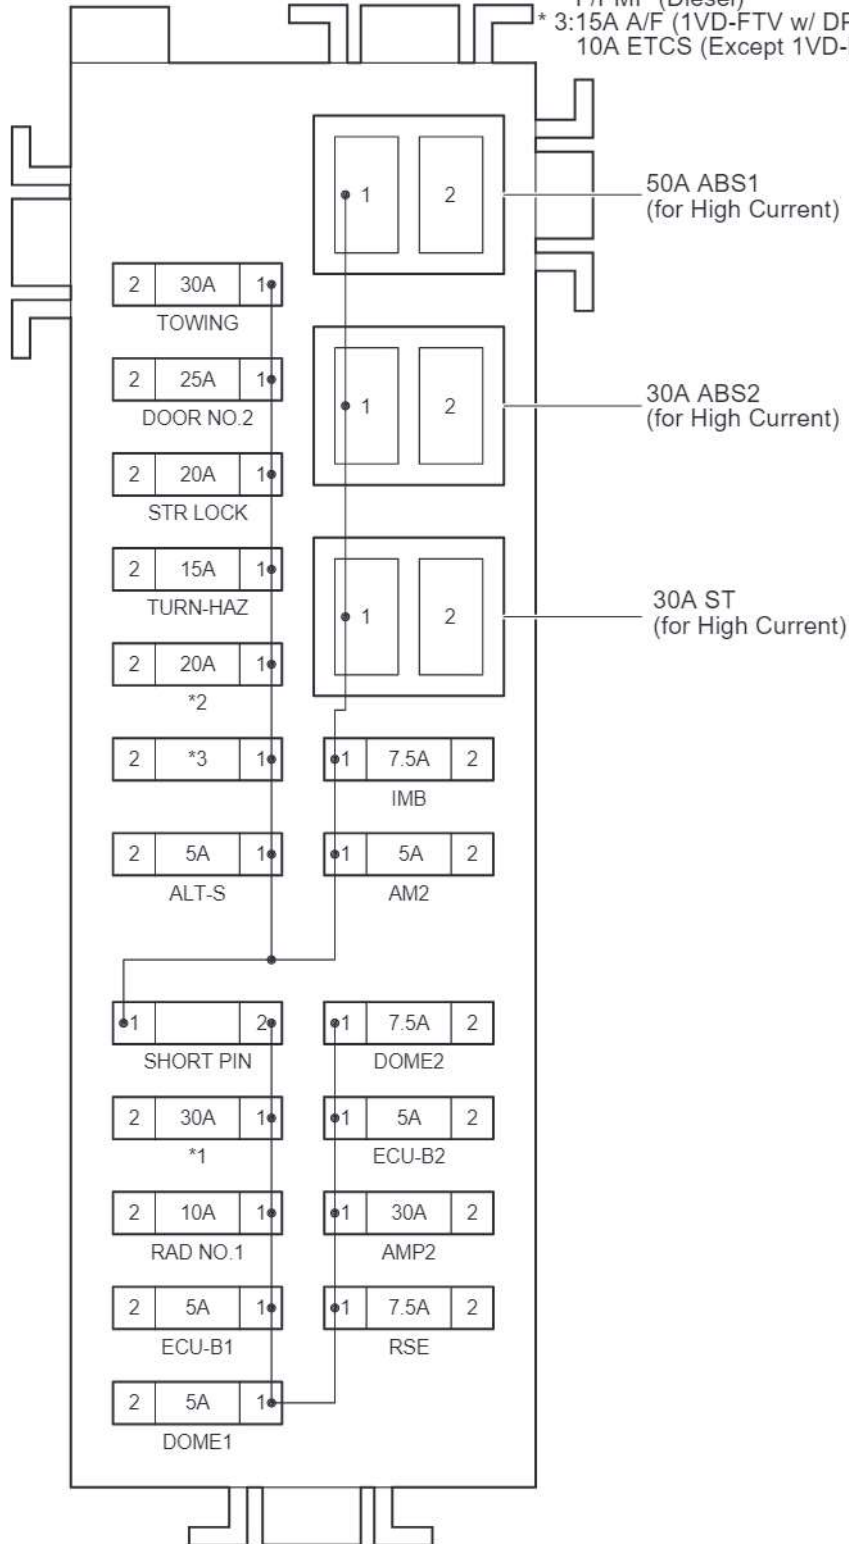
F/PMP (Diesel)
* 3:15A A/F (1VD-FTV w/ DP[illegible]
10A ETCS (Except 1VD-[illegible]

1 2
50A ABS1
(for High Current)

2 30A 1
TOWING

2 25A 1
DOOR NO.2

1 2
30A ABS2
(for High Current)

2 20A 1
STR LOCK

2 15A 1
TURN-HAZ

1 2
30A ST
(for High Current)

2 20A 1
*2

2 *3 1

1 7.5A 2
IMB

2 5A 1
ALT-S

1 5A 2
AM2

1 2
SHORT PIN

1 7.5A 2
DOME2

2 30A 1
*1

1 5A 2
ECU-B2

2 10A 1
RAD NO.1

1 30A 2
AMP2

2 5A 1
ECU-B1

1 7.5A 2
RSE

2 5A 1
DOME1